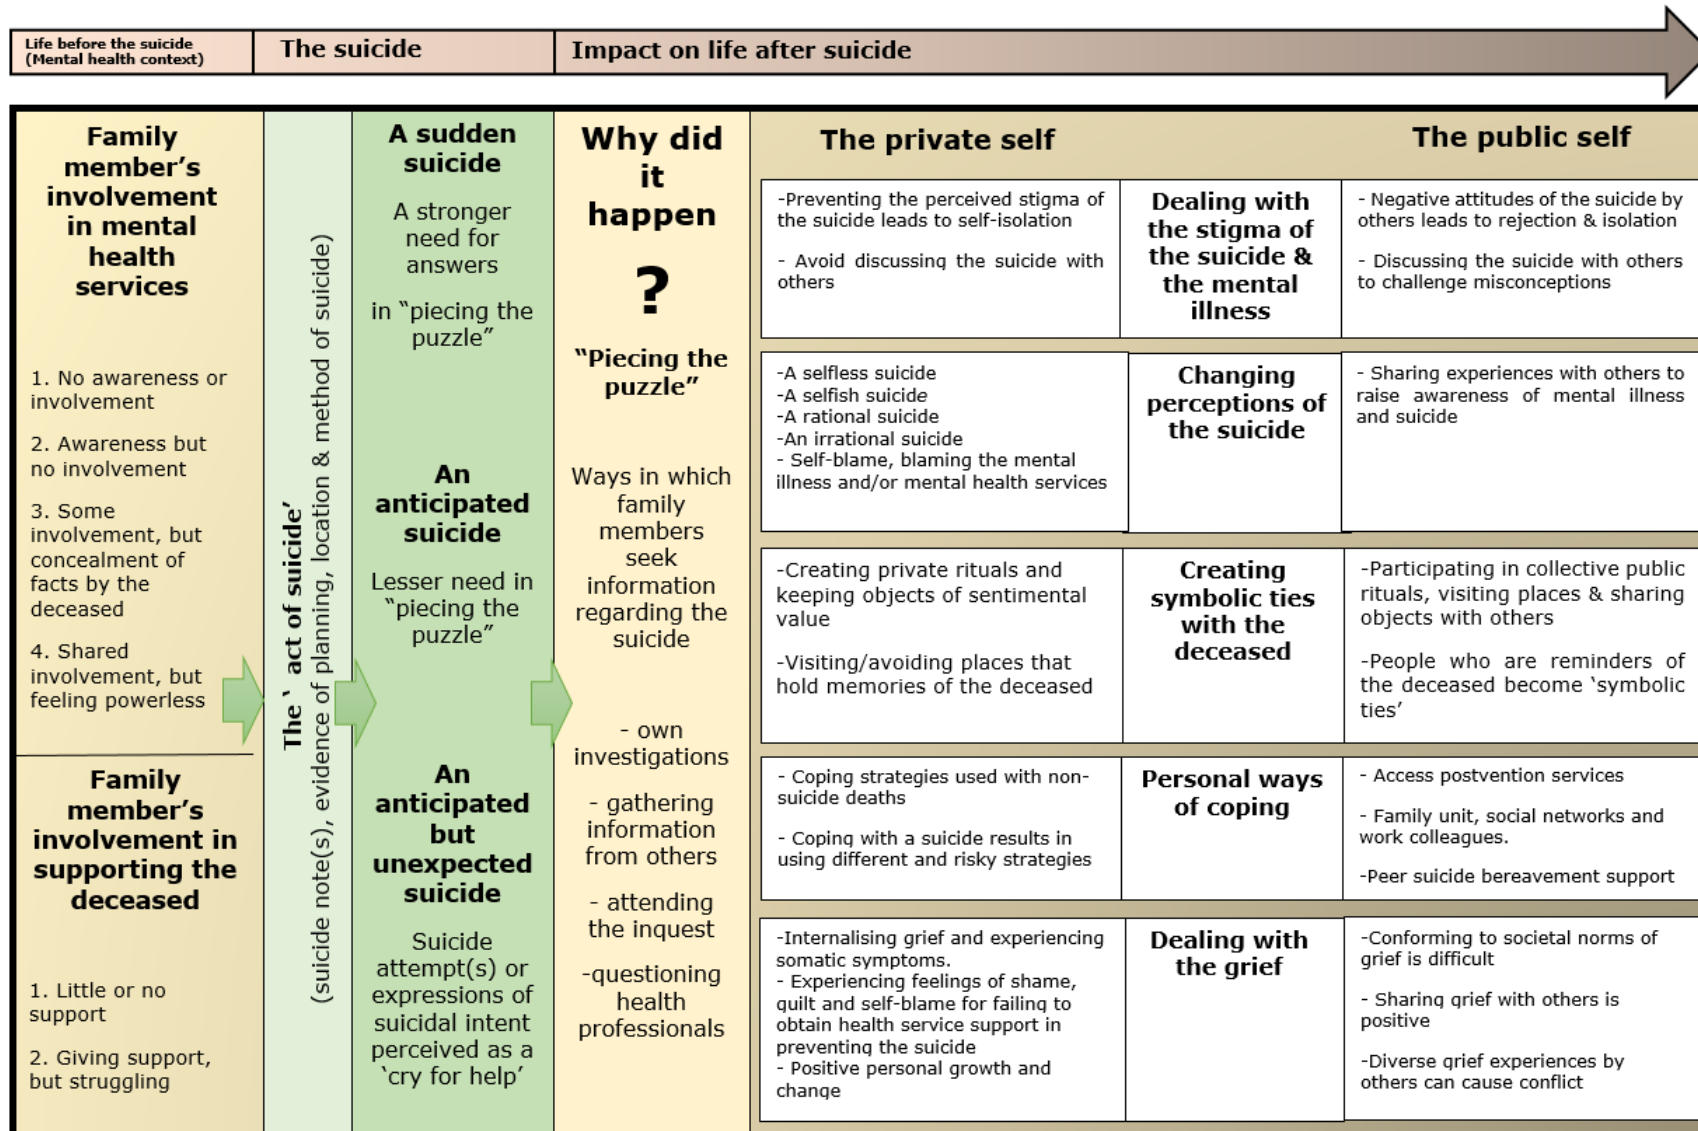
Life before the suicide (Mental health context)

The suicide

Impact on life after suicide

Family member's involvement in mental health services

1. No awareness or involvement

2. Awareness but no involvement

3. Some involvement, but concealment of facts by the deceased

4. Shared involvement, but feeling powerless

Family member's involvement in supporting the deceased

1. Little or no support

2. Giving support, but struggling

The ' act of suicide'
(suicide note(s), evidence of planning, location & method of suicide)

A sudden suicide

A stronger need for answers

in "piecing the puzzle"

An anticipated suicide

Lesser need in "piecing the puzzle"

An anticipated but unexpected suicide

Suicide attempt(s) or expressions of suicidal intent perceived as a 'cry for help'

Why did it happen

?

"Piecing the puzzle"

Ways in which family members seek information regarding the suicide

- own investigations

- gathering information from others

- attending the inquest

-questioning health professionals

The private self

The public self

| The private self | | The public self |
|---|---|---|
| -Preventing the perceived stigma of the suicide leads to self-isolation<br>- Avoid discussing the suicide with others | Dealing with the stigma of the suicide & the mental illness | - Negative attitudes of the suicide by others leads to rejection & isolation<br>- Discussing the suicide with others to challenge misconceptions |
| -A selfless suicide<br>-A selfish suicide<br>-A rational suicide<br>-An irrational suicide<br>- Self-blame, blaming the mental illness and/or mental health services | Changing perceptions of the suicide | - Sharing experiences with others to raise awareness of mental illness and suicide |
| -Creating private rituals and keeping objects of sentimental value<br>-Visiting/avoiding places that hold memories of the deceased | Creating symbolic ties with the deceased | -Participating in collective public rituals, visiting places & sharing objects with others<br>-People who are reminders of the deceased become 'symbolic ties' |
| - Coping strategies used with non-suicide deaths<br>- Coping with a suicide results in using different and risky strategies | Personal ways of coping | - Access postvention services<br>- Family unit, social networks and work colleagues.<br>-Peer suicide bereavement support |
| -Internalising grief and experiencing somatic symptoms.<br>- Experiencing feelings of shame, guilt and self-blame for failing to obtain health service support in preventing the suicide<br>- Positive personal growth and change | Dealing with the grief | -Conforming to societal norms of grief is difficult<br>- Sharing grief with others is positive<br>-Diverse grief experiences by others can cause conflict |